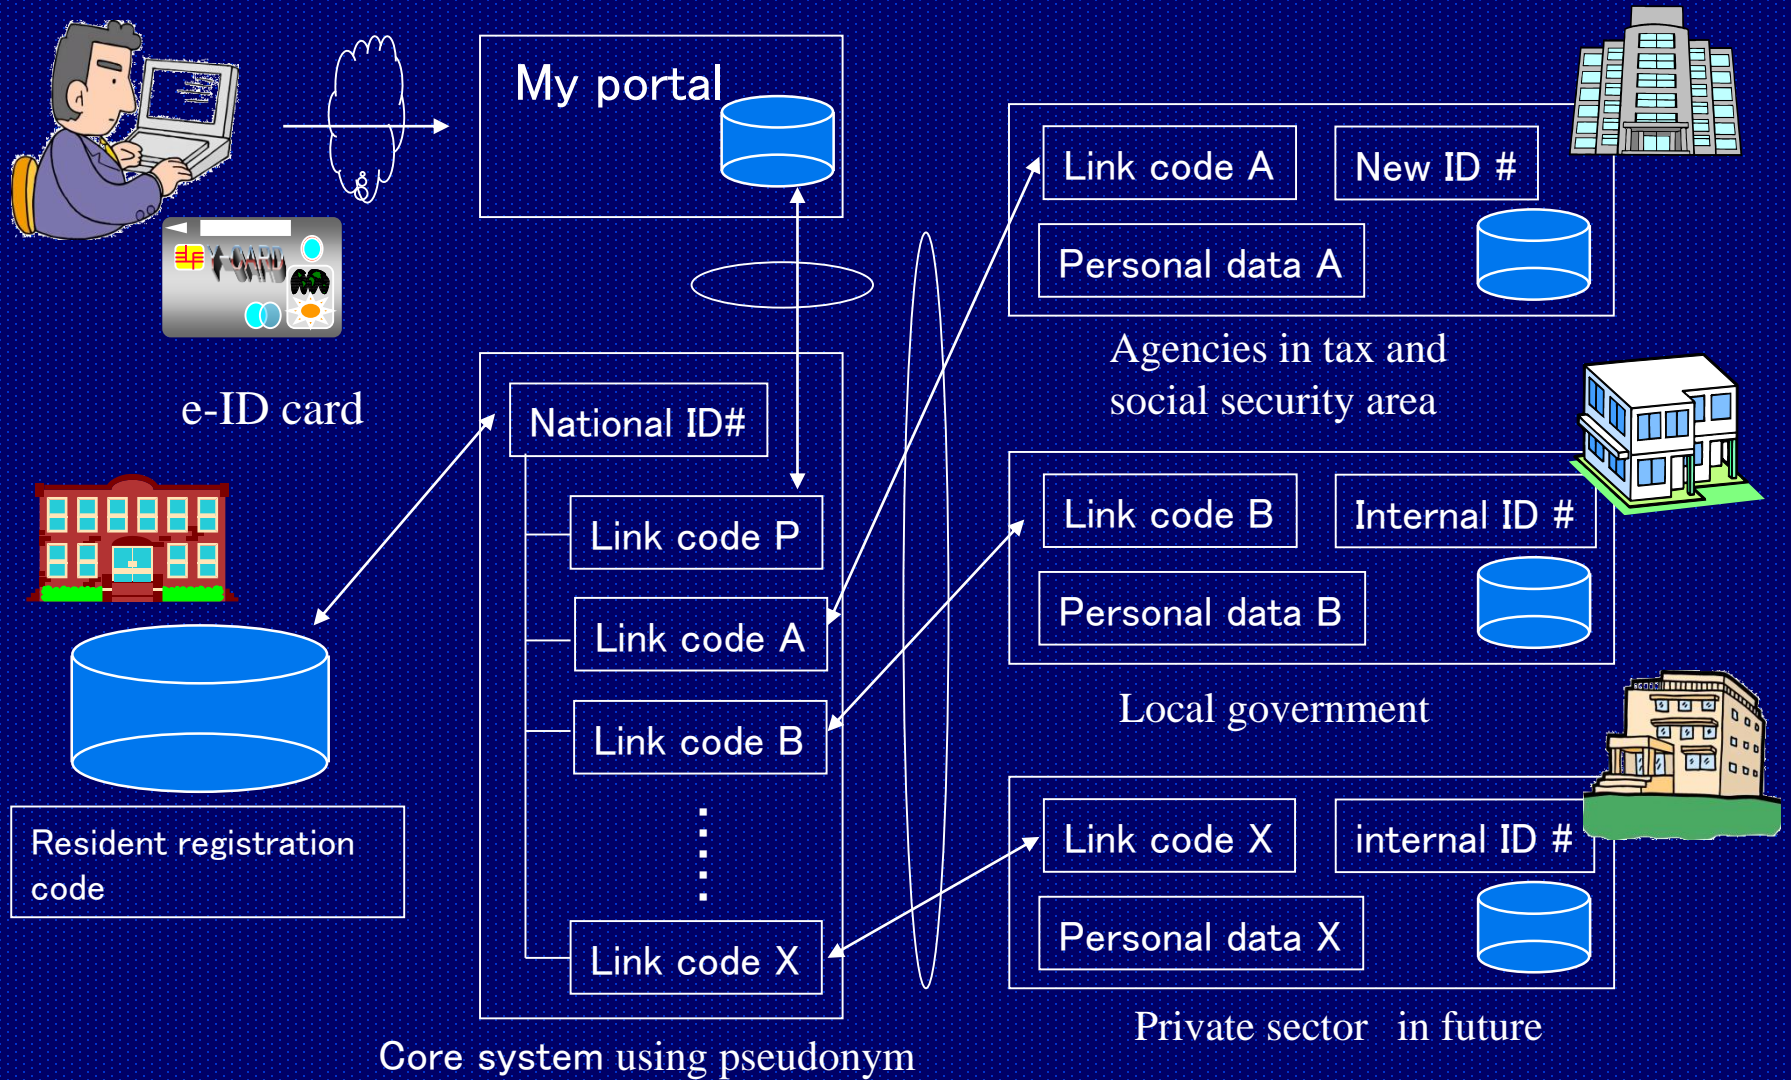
My portal

e-ID card

Resident registration code

National ID#

Link code P

Link code A

Link code B

Link code X

Core system using pseudonym

Link code A

New ID #

Personal data A

Agencies in tax and social security area

Link code B

Internal ID #

Personal data B

Local government

Link code X

internal ID #

Personal data X

Private sector in future